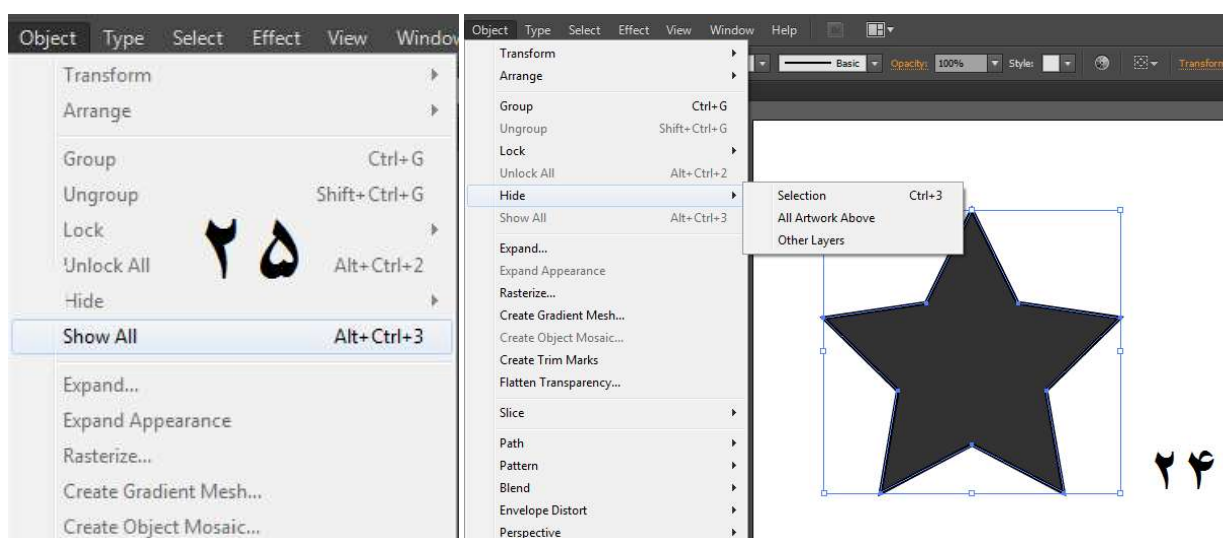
Object Type Select Effect View Windo

Transform
Arrange
Group Ctrl+G
Ungroup Shift+Ctrl+G
Lock
Unlock All Alt+Ctrl+2
Hide
Show All Alt+Ctrl+3
Expand...
Expand Appearance
Rasterize...
Create Gradient Mesh...
Create Object Mosaic...

۲۵

Object Type Select Effect View Window Help

Basic Opacity: 100% Style: Transform

Transform
Arrange
Group Ctrl+G
Ungroup Shift+Ctrl+G
Lock
Unlock All Alt+Ctrl+2
Hide
Show All Alt+Ctrl+3
Expand...
Expand Appearance
Rasterize...
Create Gradient Mesh...
Create Object Mosaic...
Create Trim Marks
Flatten Transparency...
Slice
Path
Pattern
Blend
Envelope Distort
Perspective

Selection Ctrl+3
All Artwork Above
Other Layers

۲۴